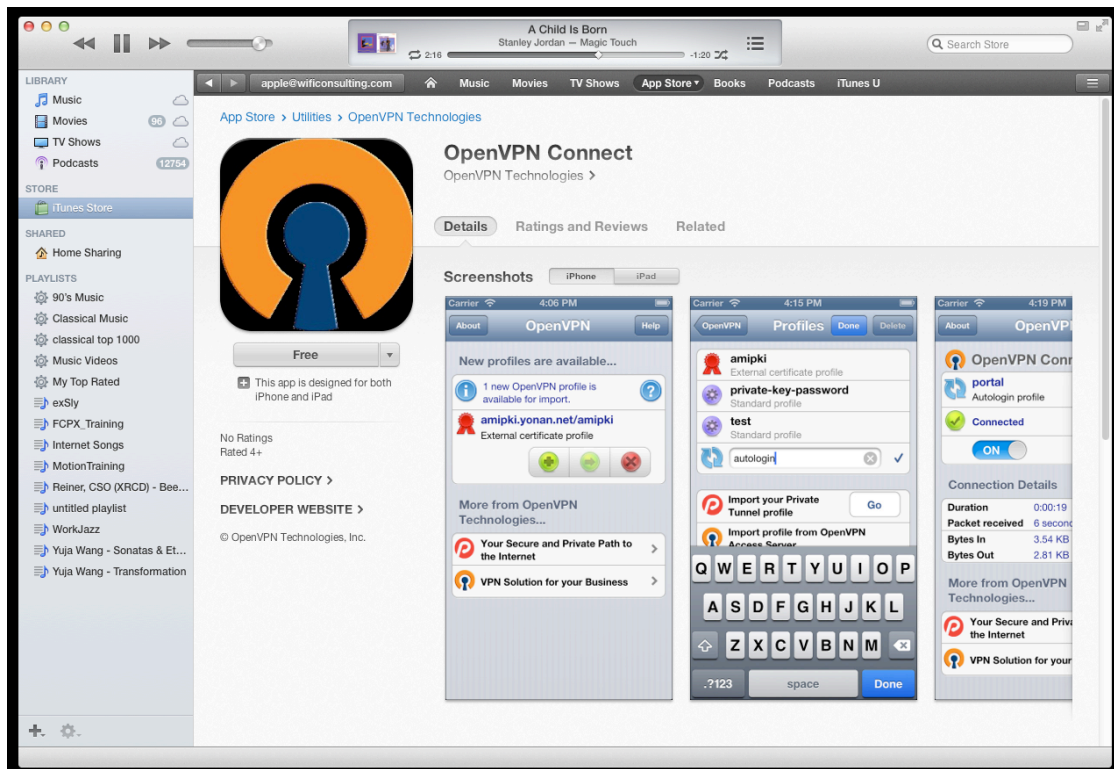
A Child Is Born
Stanley Jordan — Magic Touch
2:16
-1:20

Search Store

LIBRARY
Music
Movies 96
TV Shows
Podcasts 12754
STORE
iTunes Store
SHARED
Home Sharing
PLAYLISTS
90's Music
Classical Music
classical top 1000
Music Videos
My Top Rated
exSly
FCPX_Training
Internet Songs
MotionTraining
Reiner, CSO (XRCD) - Bee...
untitled playlist
WorkJazz
Yuja Wang - Sonatas & Et...
Yuja Wang - Transformation

apple@wificonsulting.com
Music Movies TV Shows App Store Books Podcasts iTunes U

App Store > Utilities > OpenVPN Technologies

OpenVPN Connect
OpenVPN Technologies >

Details Ratings and Reviews Related

Free

This app is designed for both iPhone and iPad

No Ratings
Rated 4+

PRIVACY POLICY >

DEVELOPER WEBSITE >

© OpenVPN Technologies, Inc.

Screenshots iPhone iPad

Carrier 4:06 PM
About OpenVPN Help
New profiles are available...
1 new OpenVPN profile is available for import.
amipki.yonan.net/amipki
External certificate profile
More from OpenVPN Technologies...
Your Secure and Private Path to the Internet
VPN Solution for your Business

Carrier 4:15 PM
OpenVPN Profiles Done Delete
amipki
External certificate profile
private-key-password
Standard profile
test
Standard profile
autologin
Import your Private Tunnel profile Go
Import profile from OpenVPN Access Server
Q W E R T Y U I O P
A S D F G H J K L
Z X C V B N M
.?123 space Done

Carrier 4:19 PM
About OpenVPN
OpenVPN Conn
portal
Autologin profile
Connected
ON
Connection Details
Duration 0:00:19
Packet received 6 second
Bytes In 3.54 KB
Bytes Out 2.81 KB
More from OpenVPN Technologies...
Your Secure and Priva the Internet
VPN Solution for your